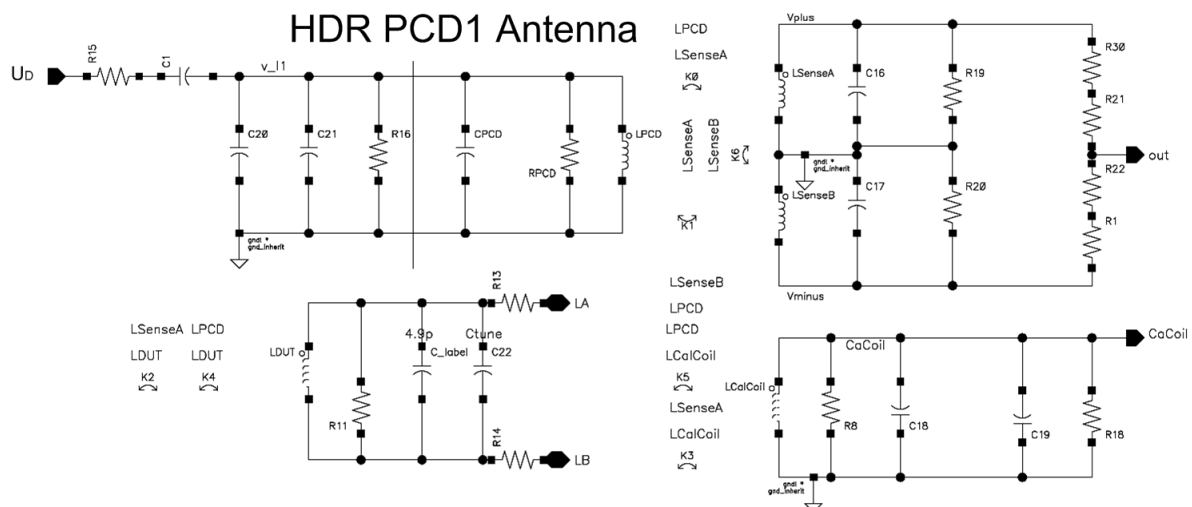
HDR PCD1 Antenna

UD
R15
C1
v_l1
C20
C21
R16
CPCD
RPCD
LPCD
gnd! *
gnd_inherit

LPCD
LSenseA
K0
LSenseA
LSenseB
K6
K1

Vplus
LSenseA
C16
R19
R30
R21
gnd! *
gnd_inherit
out
R22
LSenseB
C17
R20
R1
Vminus

R13
LA
4.9p
Ctune
C_label
C22
LDUT
R11
R14
LB

LSenseA LPCD
LDUT LDUT
K2 K4

LSenseB
LPCD
LPCD
LCalCoil
K5
LSenseA
LCalCoil
K3

CaCoil
CaCoil
LCalCoil
R8
C18
C19
R18
gnd! *
gnd_inherit